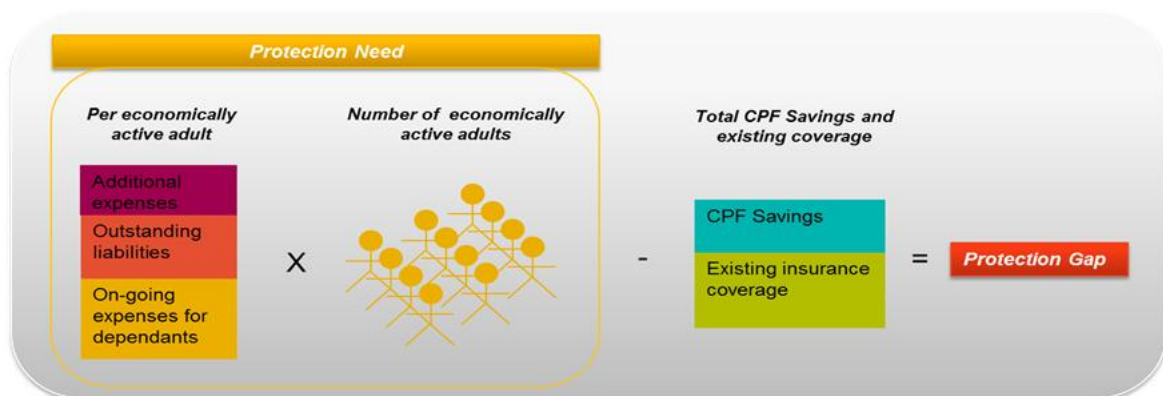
Protection Need

Per economically active adult

Additional expenses

Outstanding liabilities

On-going expenses for dependants

X

Number of economically active adults

-

Total CPF Savings and existing coverage

CPF Savings

Existing insurance coverage

=

Protection Gap